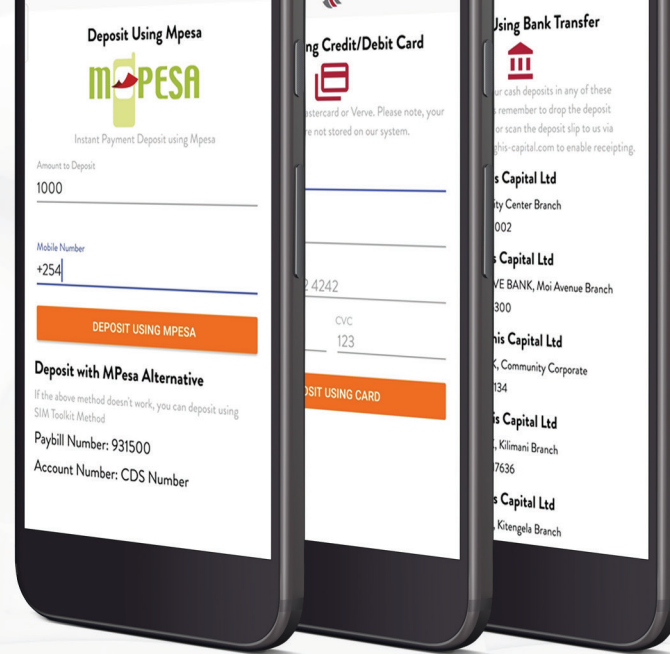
Deposit Using Mpesa

M-PESA

Instant Payment Deposit using Mpesa

Amount to Deposit
1000

Mobile Number
+254

DEPOSIT USING MPESA

Deposit with MPesa Alternative

If the above method doesn't work, you can deposit using SIM Toolkit Method

Paybill Number: 931500

Account Number: CDS Number

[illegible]ng Credit/Debit Card

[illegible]stercard or Verve. Please note, your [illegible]re not stored on our system.

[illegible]2 4242

CVC
123

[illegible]OSIT USING CARD

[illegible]Using Bank Transfer

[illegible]ur cash deposits in any of these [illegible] remember to drop the deposit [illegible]or scan the deposit slip to us via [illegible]ghis-capital.com to enable receipting.

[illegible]s Capital Ltd
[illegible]ty Center Branch
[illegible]002

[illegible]s Capital Ltd
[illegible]VE BANK, Moi Avenue Branch
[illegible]300

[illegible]his Capital Ltd
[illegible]K, Community Corporate
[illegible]134

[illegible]is Capital Ltd
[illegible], Kilimani Branch
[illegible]7636

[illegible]s Capital Ltd
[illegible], Kitengela Branch